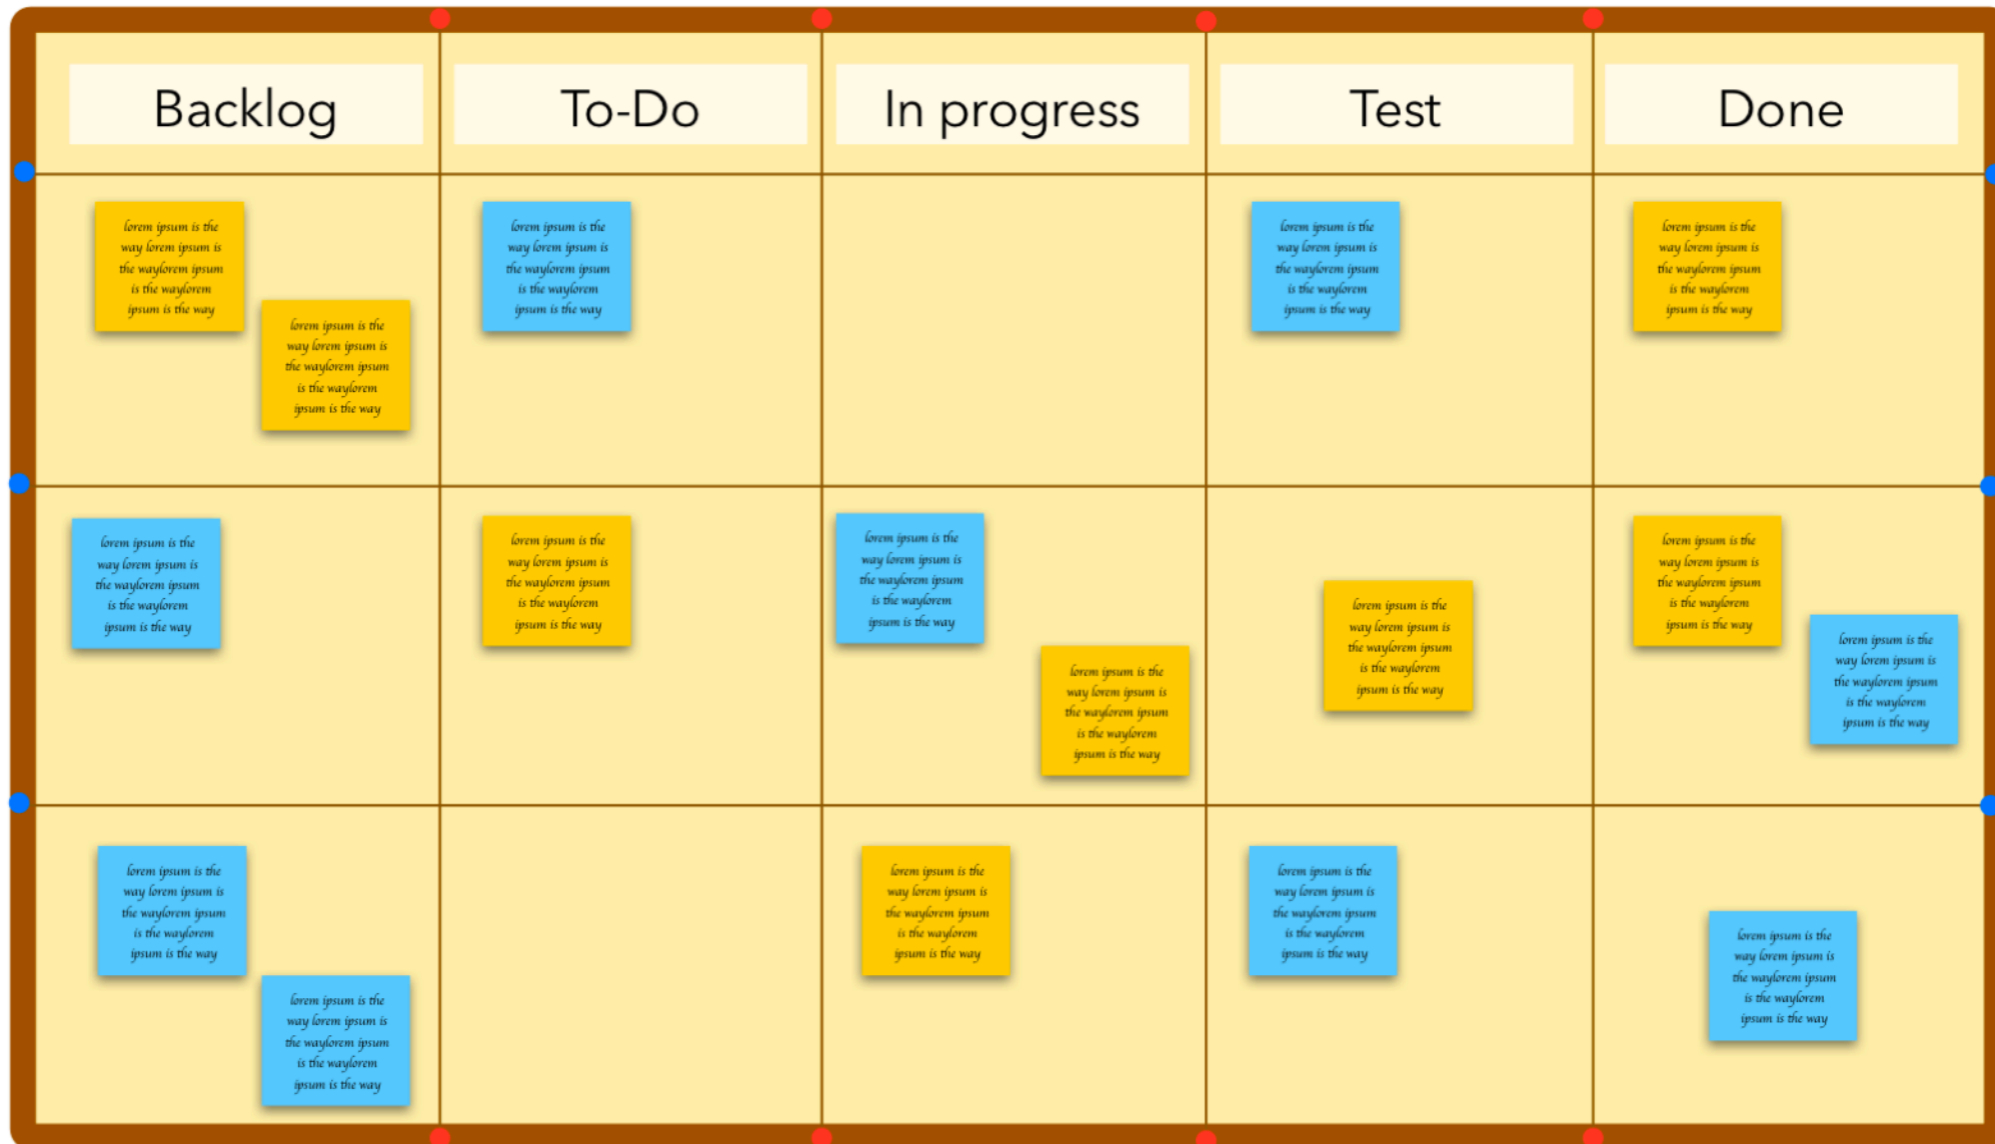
| Backlog | To-Do | In progress | Test | Done |
|---|---|---|---|---|
| lorem ipsum is the way lorem ipsum is the waylorem ipsum is the waylorem ipsum is the way<br>lorem ipsum is the way lorem ipsum is the waylorem ipsum is the waylorem ipsum is the way | lorem ipsum is the way lorem ipsum is the waylorem ipsum is the waylorem ipsum is the way | | lorem ipsum is the way lorem ipsum is the waylorem ipsum is the waylorem ipsum is the way | lorem ipsum is the way lorem ipsum is the waylorem ipsum is the waylorem ipsum is the way |
| lorem ipsum is the way lorem ipsum is the waylorem ipsum is the waylorem ipsum is the way | lorem ipsum is the way lorem ipsum is the waylorem ipsum is the waylorem ipsum is the way | lorem ipsum is the way lorem ipsum is the waylorem ipsum is the waylorem ipsum is the way<br>lorem ipsum is the way lorem ipsum is the waylorem ipsum is the waylorem ipsum is the way | lorem ipsum is the way lorem ipsum is the waylorem ipsum is the waylorem ipsum is the way | lorem ipsum is the way lorem ipsum is the waylorem ipsum is the waylorem ipsum is the way<br>lorem ipsum is the way lorem ipsum is the waylorem ipsum is the waylorem ipsum is the way |
| lorem ipsum is the way lorem ipsum is the waylorem ipsum is the waylorem ipsum is the way<br>lorem ipsum is the way lorem ipsum is the waylorem ipsum is the waylorem ipsum is the way | | lorem ipsum is the way lorem ipsum is the waylorem ipsum is the waylorem ipsum is the way | lorem ipsum is the way lorem ipsum is the waylorem ipsum is the waylorem ipsum is the way | lorem ipsum is the way lorem ipsum is the waylorem ipsum is the waylorem ipsum is the way |